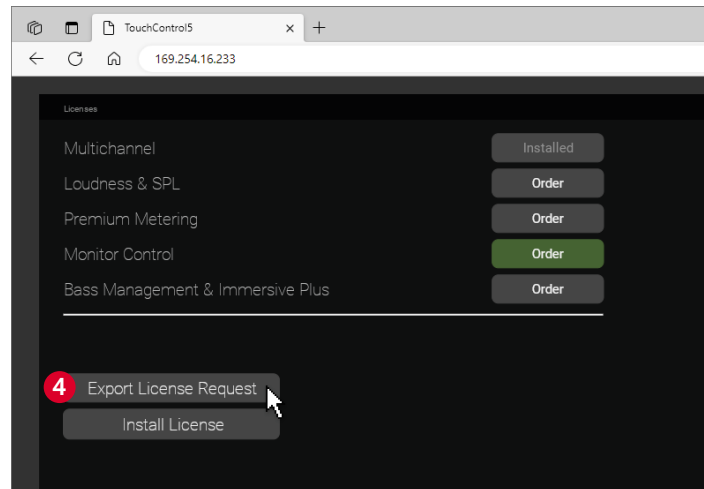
TouchControl5 × +

169.254.16.233

Licenses

Multichannel Installed

Loudness & SPL Order

Premium Metering Order

Monitor Control Order

Bass Management & Immersive Plus Order

4 Export License Request

Install License